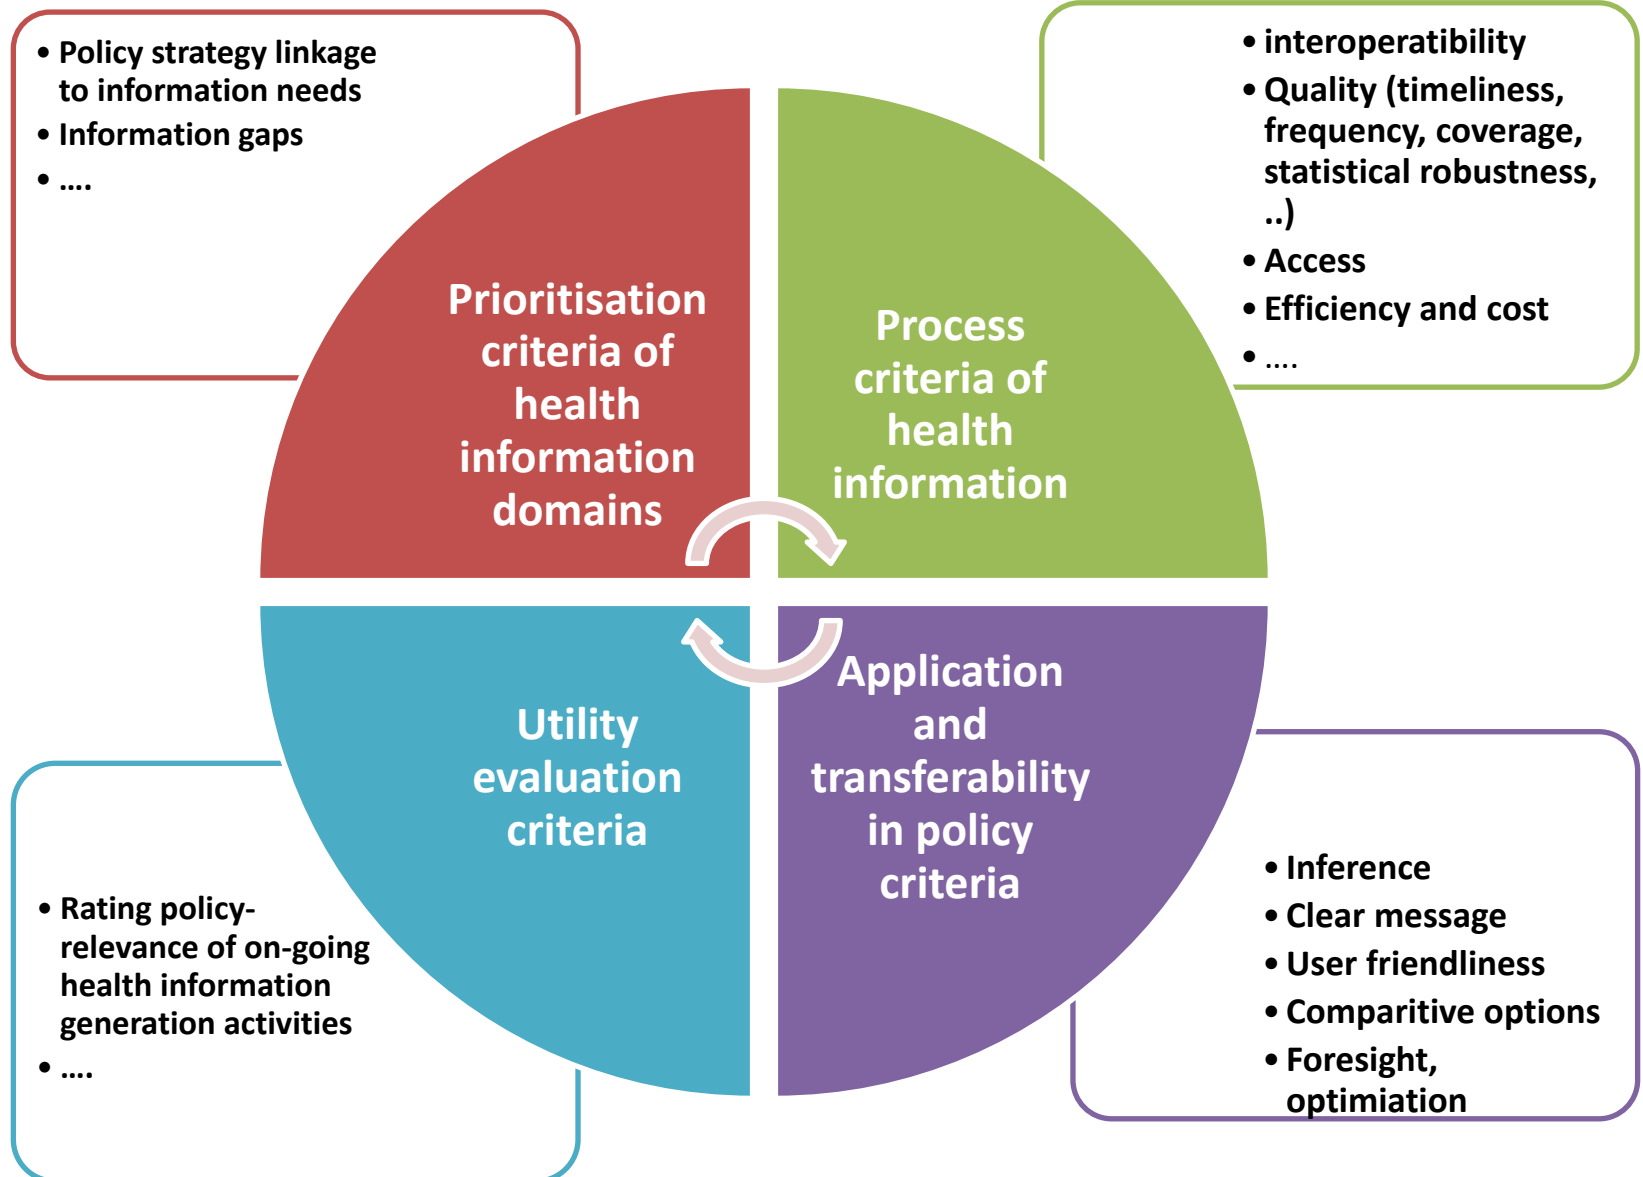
• Policy strategy linkage to information needs
• Information gaps
• ….

• interoperatibility
• Quality (timeliness, frequency, coverage, statistical robustness, ..)
• Access
• Efficiency and cost
• ….

Prioritisation criteria of health information domains

Process criteria of health information

Utility evaluation criteria

Application and transferability in policy criteria

• Rating policy-relevance of on-going health information generation activities
• ….

• Inference
• Clear message
• User friendliness
• Comparitive options
• Foresight, optimiation